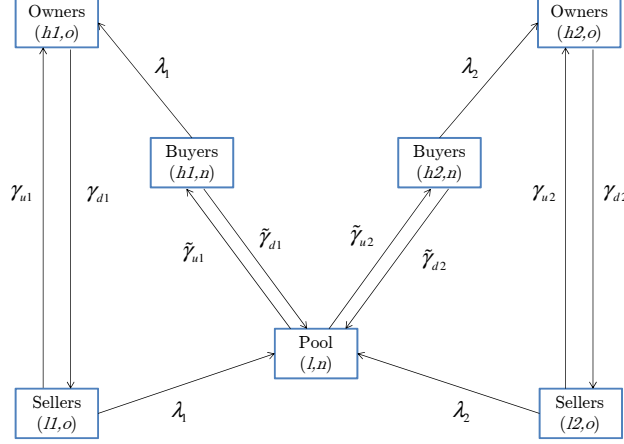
Owners
$(h1,o)$

Owners
$(h2,o)$

$\lambda_1$

$\lambda_2$

Buyers
$(h1,n)$

Buyers
$(h2,n)$

$\gamma_{u1}$

$\gamma_{d1}$

$\gamma_{u2}$

$\gamma_{d2}$

$\tilde{\gamma}_{u1}$

$\tilde{\gamma}_{d1}$

$\tilde{\gamma}_{u2}$

$\tilde{\gamma}_{d2}$

Pool
$(l,n)$

Sellers
$(l1,o)$

$\lambda_1$

$\lambda_2$

Sellers
$(l2,o)$